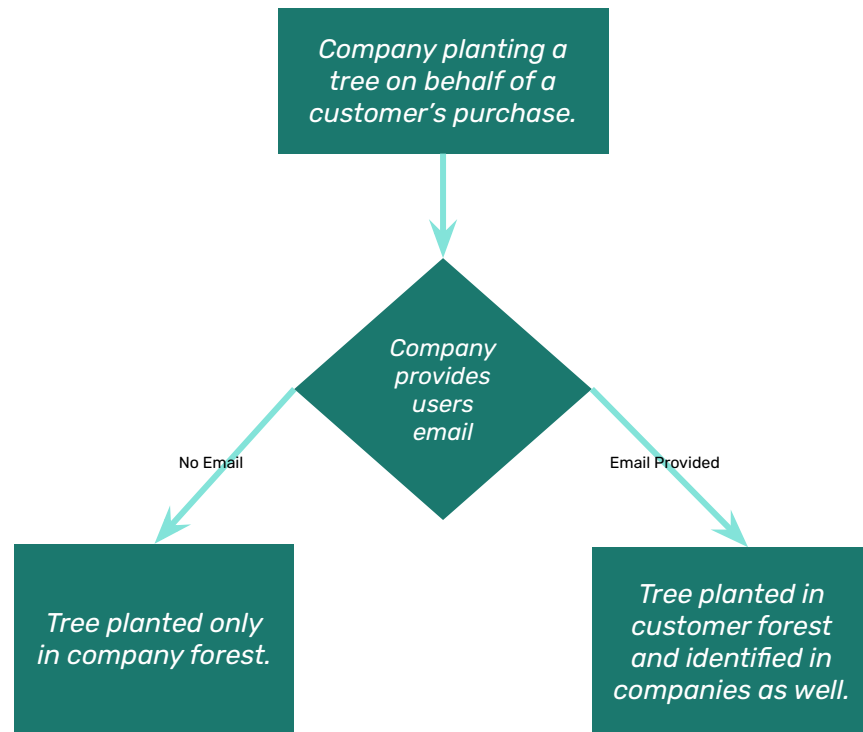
Company planting a tree on behalf of a customer’s purchase.

Company provides users email

No Email

Email Provided

Tree planted only in company forest.

Tree planted in customer forest and identified in companies as well.